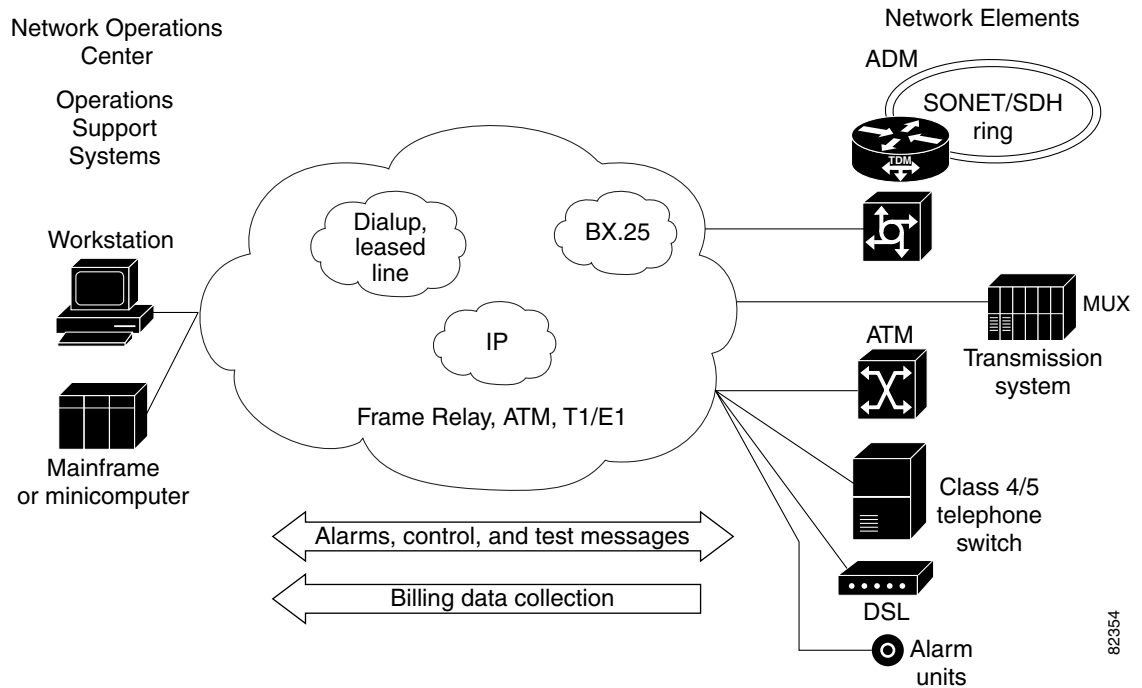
Network Operations Center

Operations Support Systems

Network Elements

ADM

SONET/SDH ring

TDM

Workstation

Dialup, leased line

BX.25

IP

MUX

Transmission system

ATM

Frame Relay, ATM, T1/E1

Mainframe or minicomputer

Class 4/5 telephone switch

Alarms, control, and test messages

Billing data collection

DSL

Alarm units

82354